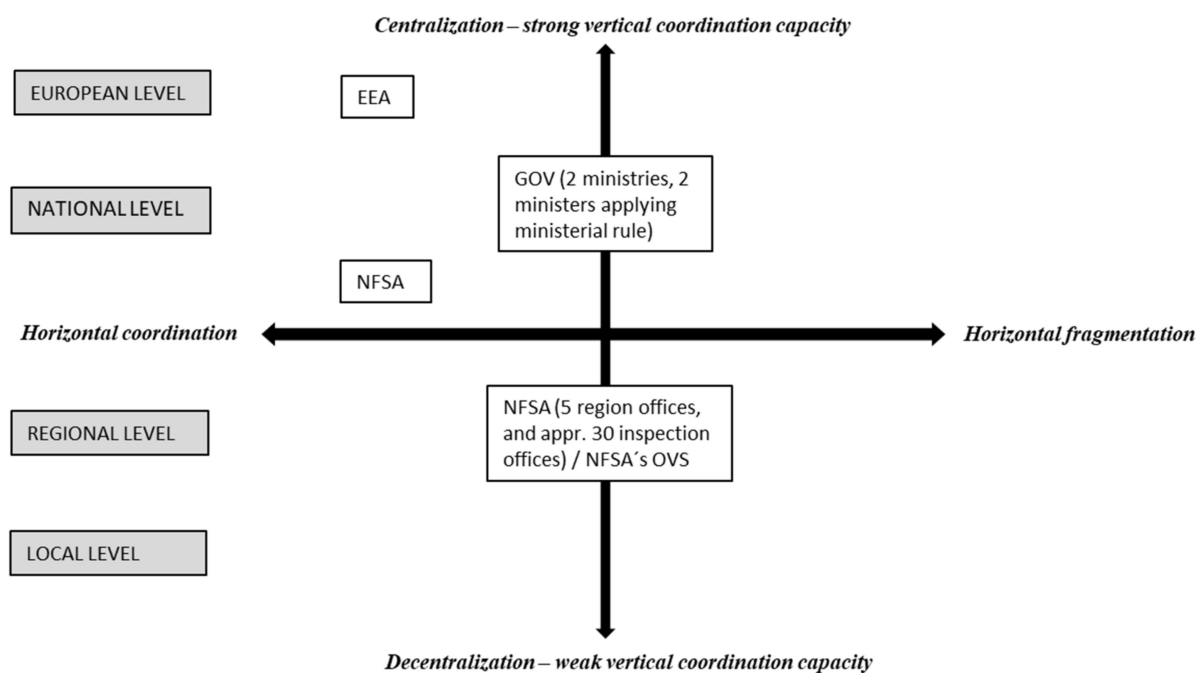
Centralization – strong vertical coordination capacity

EUROPEAN LEVEL

EEA

NATIONAL LEVEL

GOV (2 ministries, 2 ministers applying ministerial rule)

NFSA

Horizontal coordination

Horizontal fragmentation

REGIONAL LEVEL

NFSA (5 region offices, and appr. 30 inspection offices) / NFSA´s OVS

LOCAL LEVEL

Decentralization – weak vertical coordination capacity